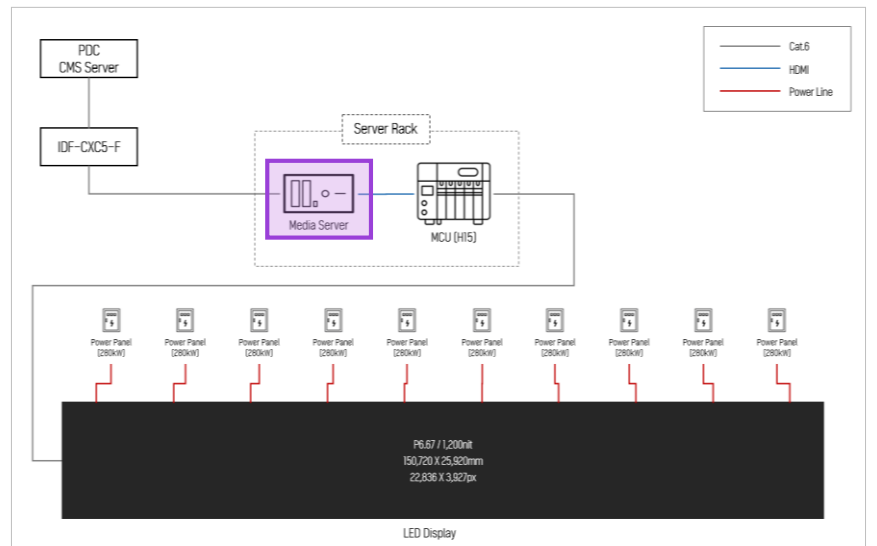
PDC
CMS Server

IDF-CXC5-F

Server Rack

Media Server

MCU (HI5)

Cat.6
HDMI
Power Line

Power Panel
(280kW)

Power Panel
(280kW)

Power Panel
(280kW)

Power Panel
(280kW)

Power Panel
(280kW)

Power Panel
(280kW)

Power Panel
(280kW)

Power Panel
(280kW)

Power Panel
(280kW)

Power Panel
(280kW)

P6.67 / 1,200nit
150,720 X 25,920mm
22,836 X 3,927px

LED Display